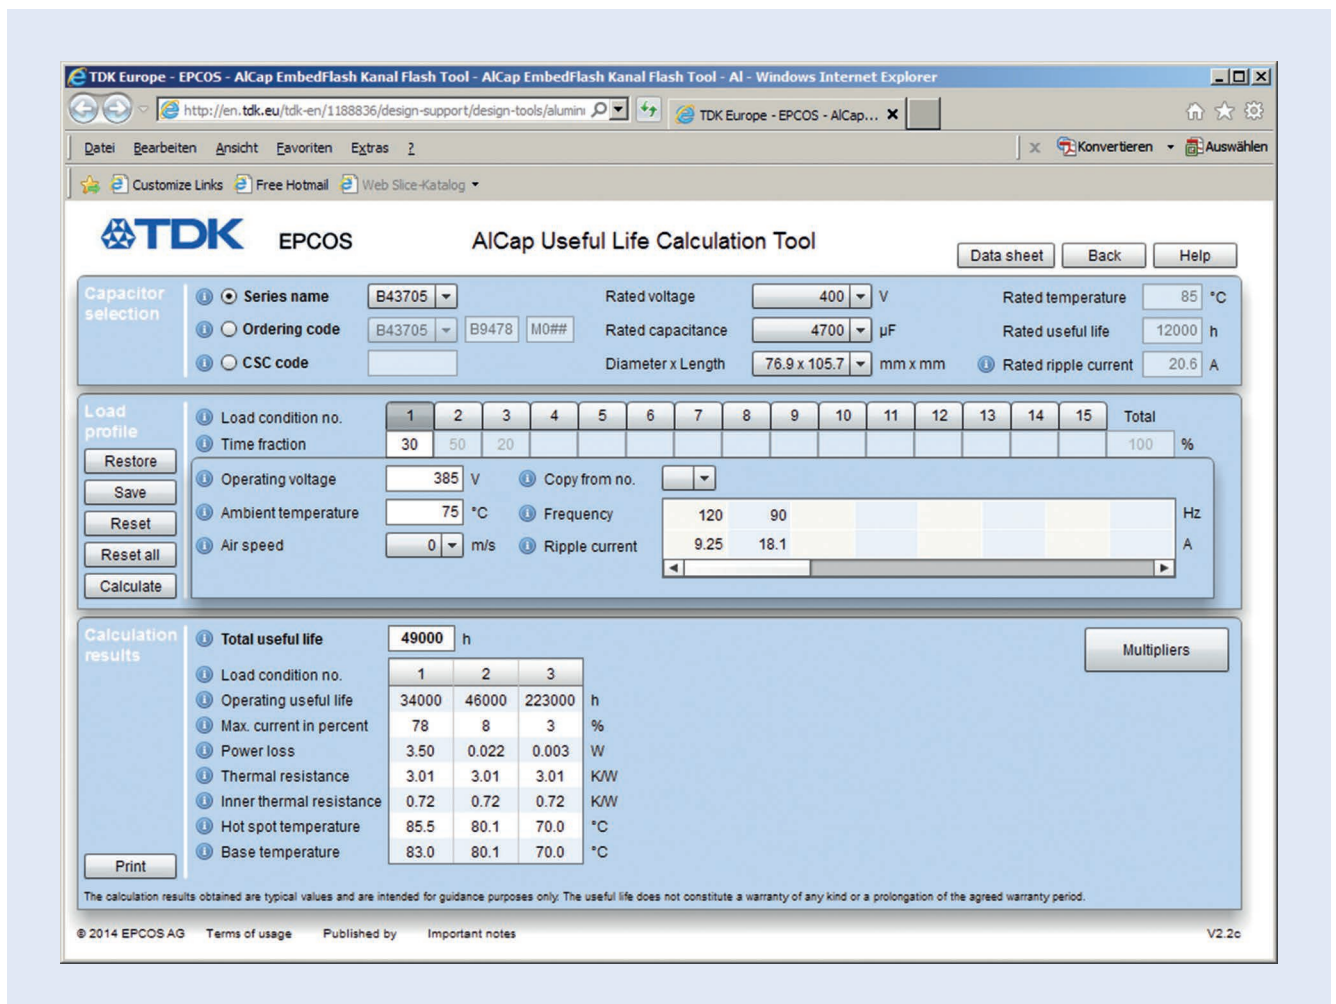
TDK Europe - EPCOS - AlCap EmbedFlash Kanal Flash Tool - AlCap EmbedFlash Kanal Flash Tool - Al - Windows Internet Explorer

http://en.tdk.eu/tdk-en/1188836/design-support/design-tools/alumini

TDK Europe - EPCOS - AlCap...

Datei Bearbeiten Ansicht Favoriten Extras ?

Konvertieren Auswählen

Customize Links Free Hotmail Web Slice-Katalog

TDK EPCOS AlCap Useful Life Calculation Tool

Data sheet Back Help

Capacitor selection

Series name B43705
Ordering code B43705 B9478 M0##
CSC code

Rated voltage 400 V
Rated capacitance 4700 µF
Diameter x Length 76.9 x 105.7 mm x mm

Rated temperature 85 °C
Rated useful life 12000 h
Rated ripple current 20.6 A

Load profile

Restore
Save
Reset
Reset all
Calculate

| Load condition no. | 1 | 2 | 3 | 4 | 5 | 6 | 7 | 8 | 9 | 10 | 11 | 12 | 13 | 14 | 15 | Total |
|---|---|---|---|---|---|---|---|---|---|---|---|---|---|---|---|---|
| Time fraction | 30 | 50 | 20 | | | | | | | | | | | | | 100 % |

Operating voltage 385 V
Ambient temperature 75 °C
Air speed 0 m/s

Copy from no.
Frequency 120 90 Hz
Ripple current 9.25 18.1 A

Calculation results

Total useful life 49000 h

Multipliers

| Load condition no. | 1 | 2 | 3 | |
|---|---|---|---|---|
| Operating useful life | 34000 | 46000 | 223000 | h |
| Max. current in percent | 78 | 8 | 3 | % |
| Power loss | 3.50 | 0.022 | 0.003 | W |
| Thermal resistance | 3.01 | 3.01 | 3.01 | K/W |
| Inner thermal resistance | 0.72 | 0.72 | 0.72 | K/W |
| Hot spot temperature | 85.5 | 80.1 | 70.0 | °C |
| Base temperature | 83.0 | 80.1 | 70.0 | °C |

Print

The calculation results obtained are typical values and are intended for guidance purposes only. The useful life does not constitute a warranty of any kind or a prolongation of the agreed warranty period.

© 2014 EPCOS AG Terms of usage Published by Important notes V2.2c